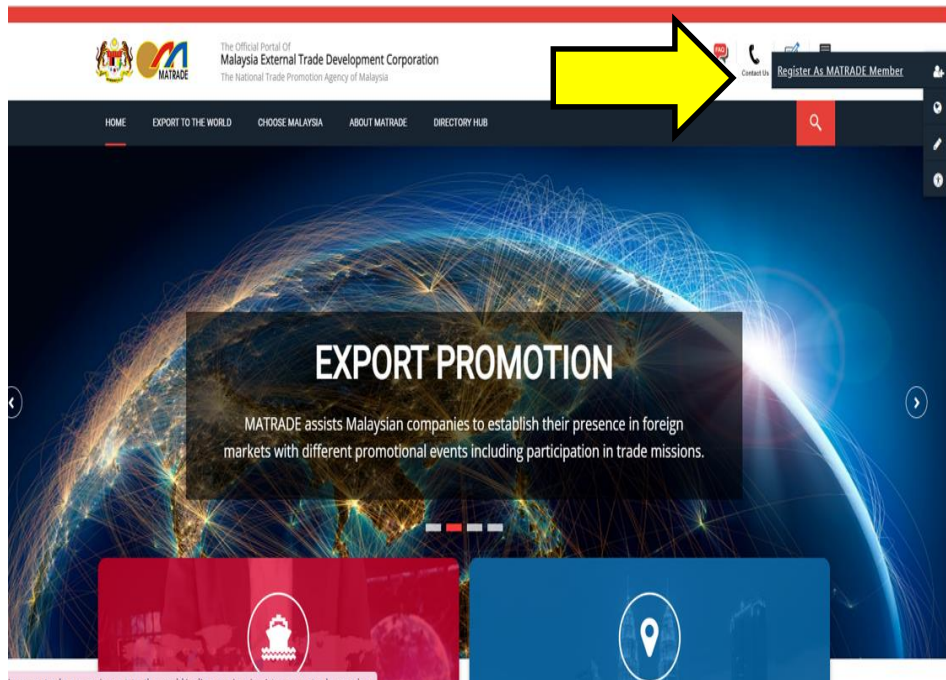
MATRADE

The Official Portal Of
Malaysia External Trade Development Corporation
The National Trade Promotion Agency of Malaysia

FAQ

Contact Us

Register As MATRADE Member

HOME EXPORT TO THE WORLD CHOOSE MALAYSIA ABOUT MATRADE DIRECTORY HUB

EXPORT PROMOTION

MATRADE assists Malaysian companies to establish their presence in foreign markets with different promotional events including participation in trade missions.

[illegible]